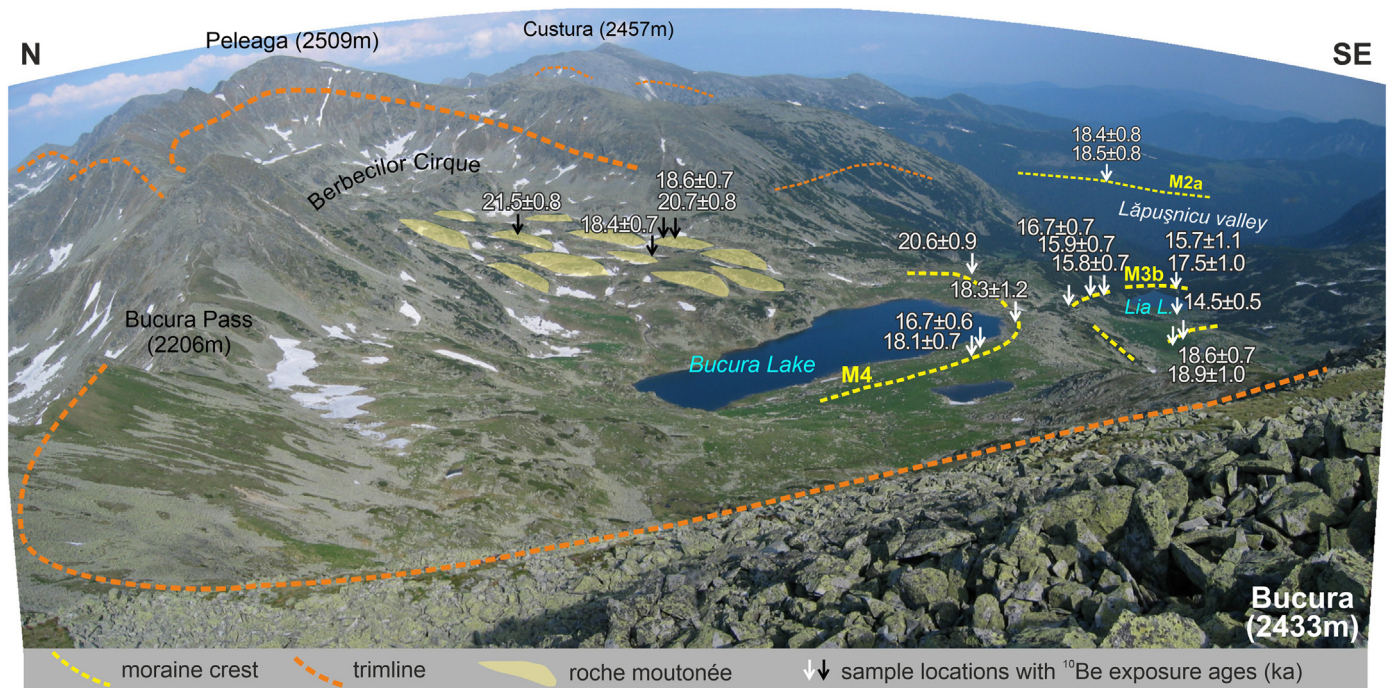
N

Peleaga (2509m)

Custura (2457m)

SE

18.4±0.8
18.5±0.8

M2a

Lăpuşnicu valley

Berbecilor Cirque

21.5±0.8

18.6±0.7
20.7±0.8

18.4±0.7

20.6±0.9

16.7±0.7
15.9±0.7
15.8±0.7

15.7±1.1
17.5±1.0

M3b

18.3±1.2

Lia L.

14.5±0.5

Bucura Pass
(2206m)

16.7±0.6
18.1±0.7

Bucura Lake

M4

18.6±0.7
18.9±1.0

Bucura
(2433m)

moraine crest

trimline

roche moutonée

sample locations with $^{10}$Be exposure ages (ka)